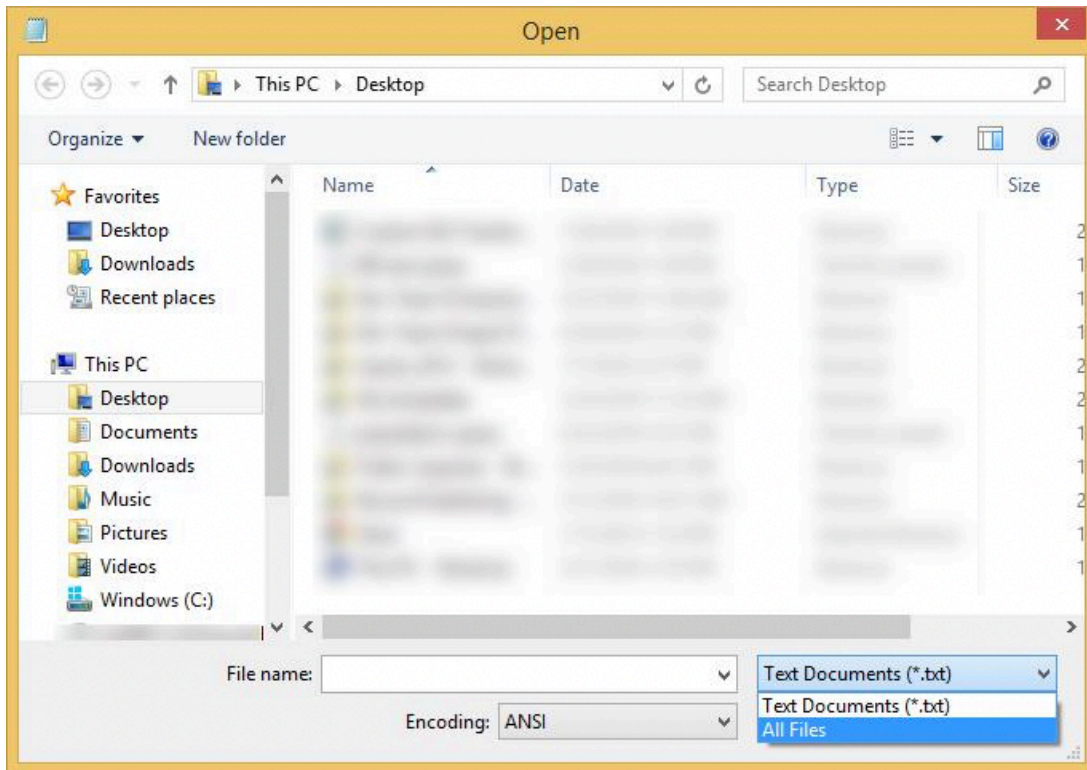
Open

This PC ▸ Desktop

Search Desktop

Organize ▾ New folder

Favorites
Desktop
Downloads
Recent places

This PC
Desktop
Documents
Downloads
Music
Pictures
Videos
Windows (C:)

| Name | Date | Type | Size |
|---|---|---|---|
| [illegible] | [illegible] | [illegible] | 2 |
| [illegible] | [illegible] | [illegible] | 1 |
| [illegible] | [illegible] | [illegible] | 1 |
| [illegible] | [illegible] | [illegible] | 1 |
| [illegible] | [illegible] | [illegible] | 2 |
| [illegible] | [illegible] | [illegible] | 2 |
| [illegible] | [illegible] | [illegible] | 1 |
| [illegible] | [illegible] | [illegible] | 1 |
| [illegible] | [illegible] | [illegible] | 2 |
| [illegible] | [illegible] | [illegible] | 1 |
| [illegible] | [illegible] | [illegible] | 1 |

File name:

Text Documents (*.txt)

Text Documents (*.txt)
All Files

Encoding: ANSI